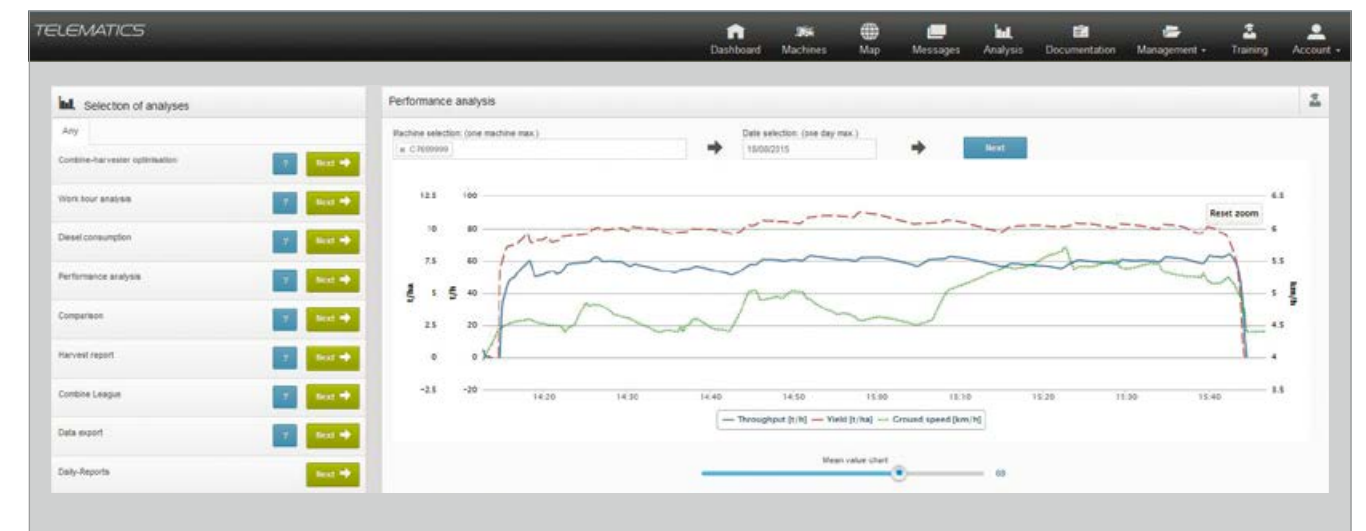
TELEMATICS

Dashboard Machines Map Messages Analysis Documentation Management Training Account

Selection of analyses

Any

Combine-harvester optimisation ? Next

Work hour analysis ? Next

Diesel consumption ? Next

Performance analysis ? Next

Comparison ? Next

Harvest report ? Next

Combine League ? Next

Data export ? Next

Daily-Reports Next

Performance analysis

Machine selection: (one machine max.)

× C7699999

Date selection: (one day max.)

10/08/2015

Next

Reset zoom

| t/ha | t/h | km/h |
|---|---|---|
| 12.5 | 100 | 6.5 |
| 10 | 80 | 6 |
| 7.5 | 60 | 5.5 |
| 5 | 40 | 5 |
| 2.5 | 20 | 4.5 |
| 0 | 0 | 4 |
| -2.5 | -20 | 3.5 |

14:20 14:30 14:40 14:50 15:00 15:10 15:20 15:30 15:40

— Throughput [t/h] — Yield [t/ha] — Ground speed [km/h]

Mean value chart

60